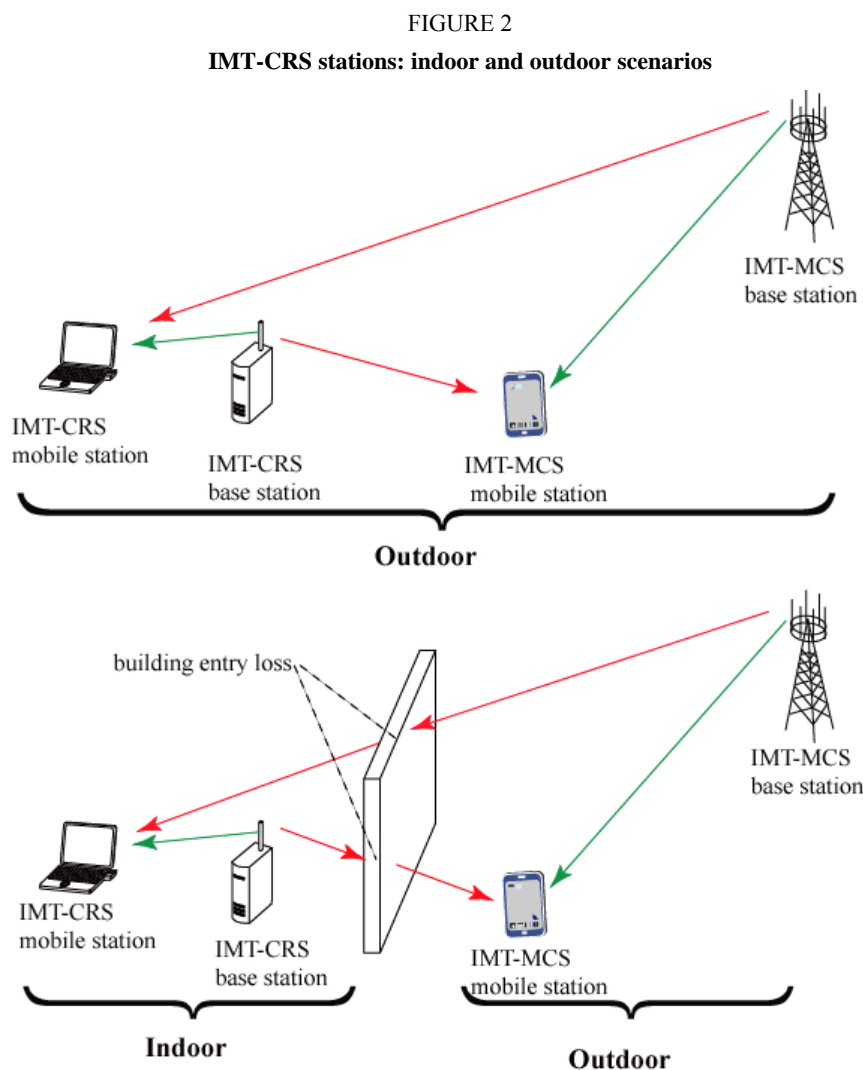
FIGURE 2

**IMT-CRS stations: indoor and outdoor scenarios**

IMT-MCS base station

IMT-CRS mobile station

IMT-CRS base station

IMT-MCS mobile station

Outdoor

building entry loss

IMT-MCS base station

IMT-CRS mobile station

IMT-CRS base station

IMT-MCS mobile station

Indoor

Outdoor